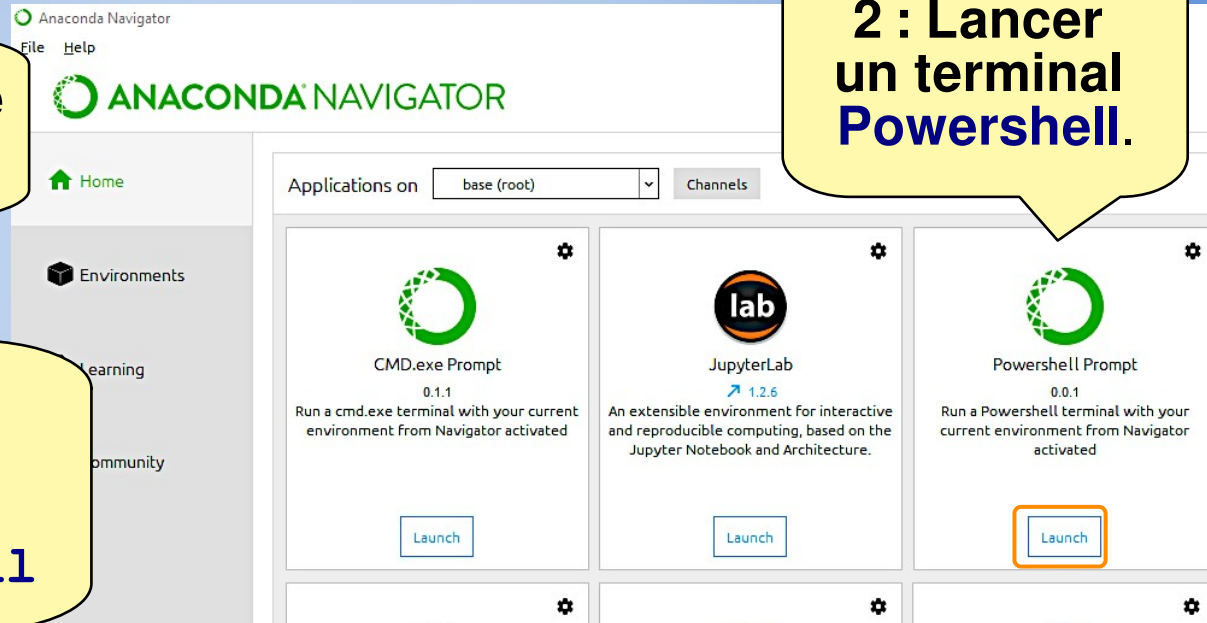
Anaconda Navigator

File Help

ANACONDA NAVIGATOR

2 : Lancer un terminal Powershell.

e

Home

Environments

earning

ommunity

ll

Applications on base (root) Channels

CMD.exe Prompt
0.1.1
Run a cmd.exe terminal with your current environment from Navigator activated
Launch

lab
JupyterLab
↗ 1.2.6
An extensible environment for interactive and reproducible computing, based on the Jupyter Notebook and Architecture.
Launch

Powershell Prompt
0.0.1
Run a Powershell terminal with your current environment from Navigator activated
Launch